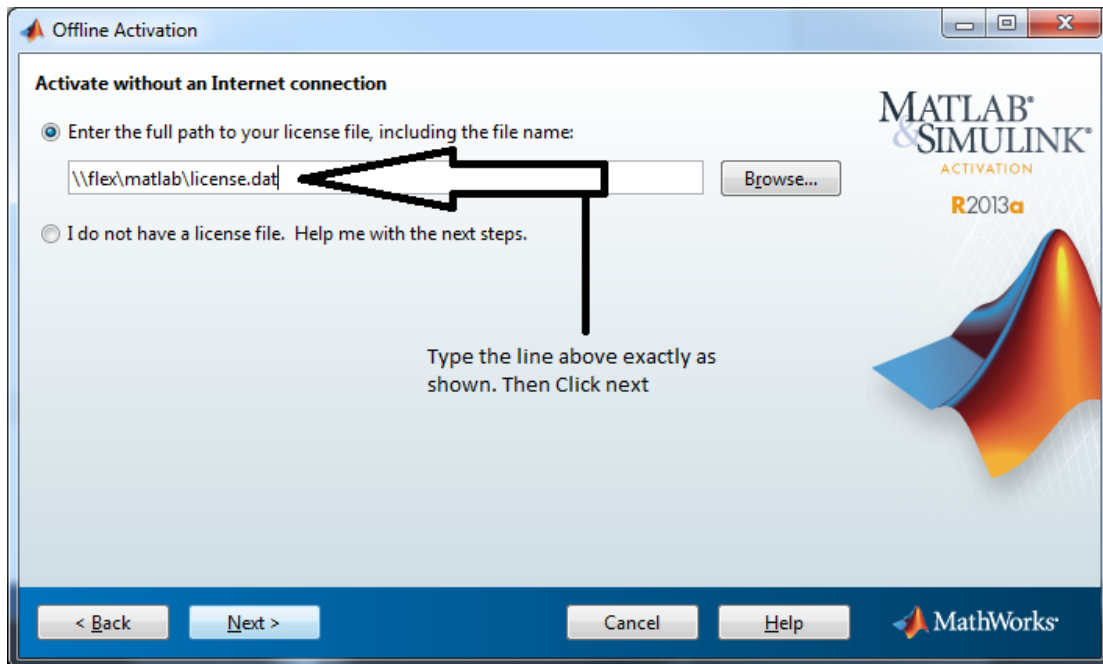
Offline Activation

Activate without an Internet connection

Enter the full path to your license file, including the file name:

\\flex\matlab\license.dat

Browse...

I do not have a license file. Help me with the next steps.

MATLAB® & SIMULINK®
ACTIVATION
R2013a

Type the line above exactly as shown. Then Click next

< Back
Next >
Cancel
Help

MathWorks®